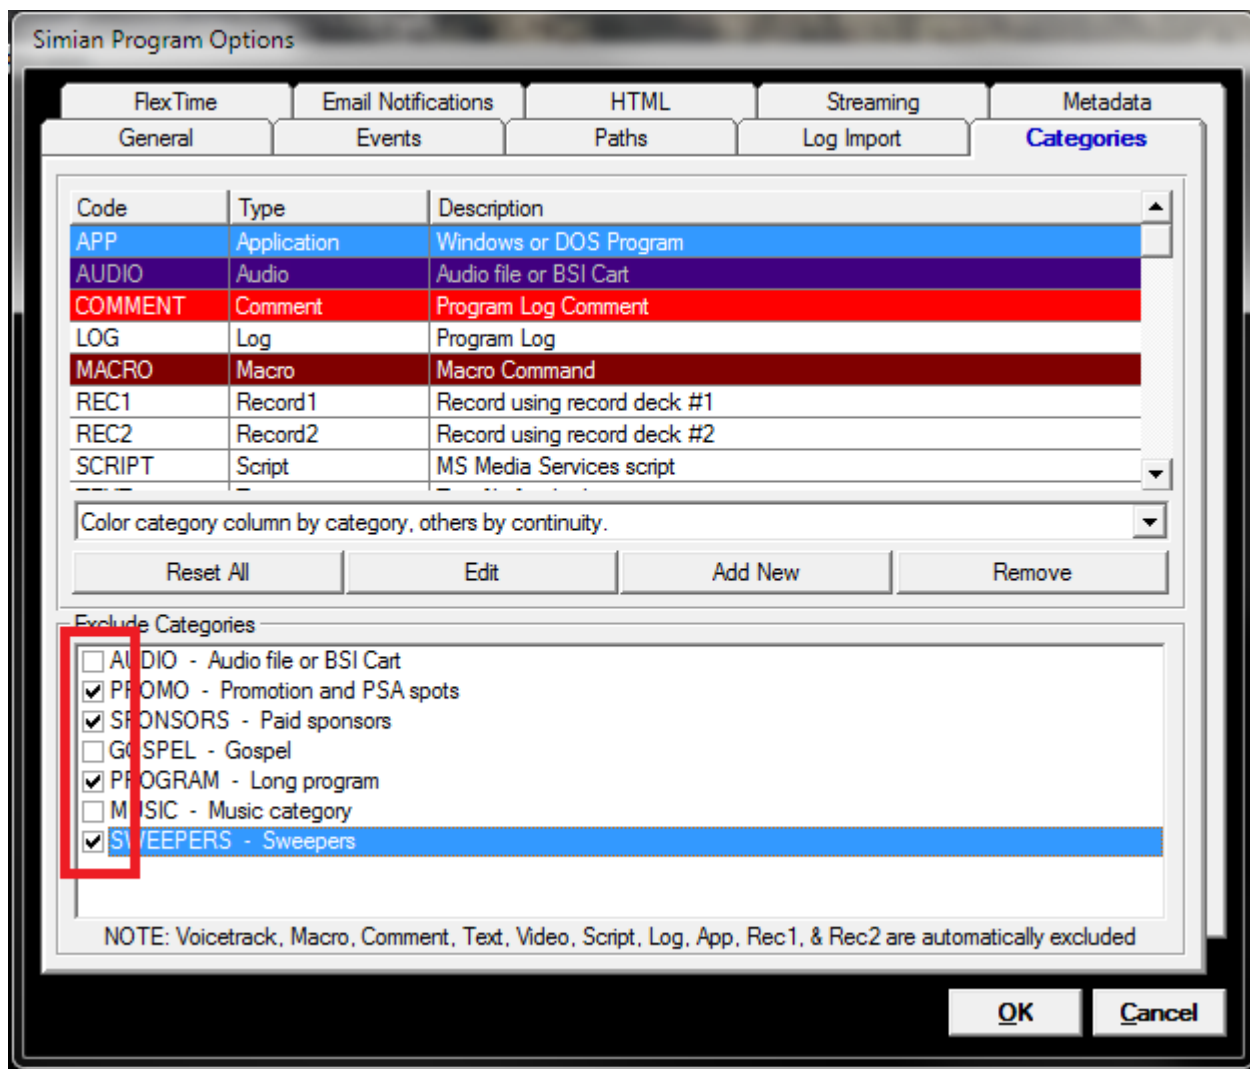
Simian Program Options

FlexTime | Email Notifications | HTML | Streaming | Metadata
General | Events | Paths | Log Import | Categories

| Code | Type | Description |
|---|---|---|
| APP | Application | Windows or DOS Program |
| AUDIO | Audio | Audio file or BSI Cart |
| COMMENT | Comment | Program Log Comment |
| LOG | Log | Program Log |
| MACRO | Macro | Macro Command |
| REC1 | Record1 | Record using record deck #1 |
| REC2 | Record2 | Record using record deck #2 |
| SCRIPT | Script | MS Media Services script |

Color category column by category, others by continuity.

Reset All | Edit | Add New | Remove

Exclude Categories
AUDIO - Audio file or BSI Cart
PROMO - Promotion and PSA spots
SPONSORS - Paid sponsors
GOSPEL - Gospel
PROGRAM - Long program
MUSIC - Music category
SWEEPERS - Sweepers

NOTE: Voicetrack, Macro, Comment, Text, Video, Script, Log, App, Rec1, & Rec2 are automatically excluded

OK | Cancel